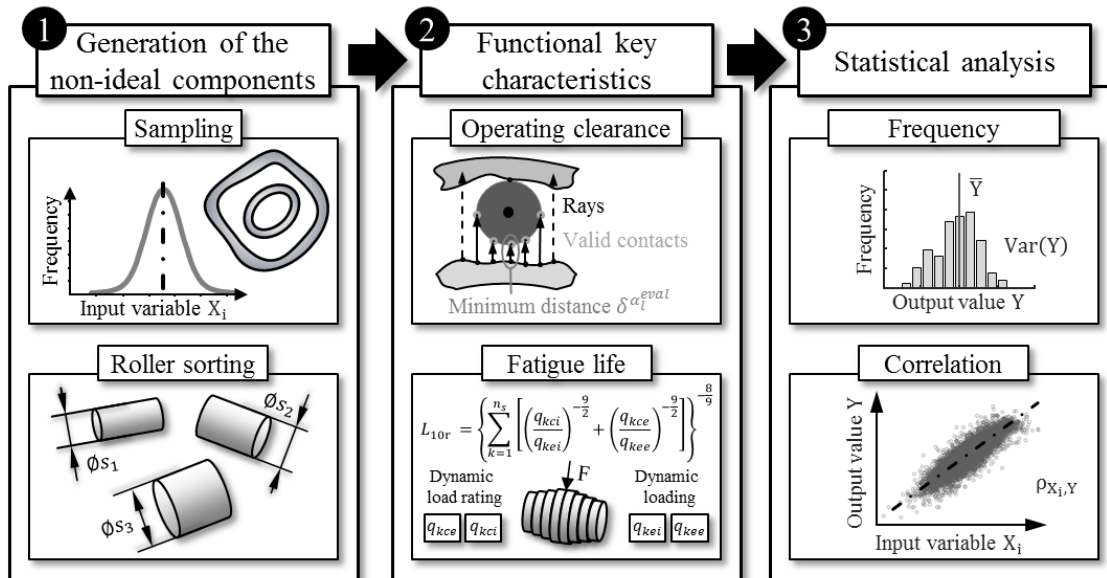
1 Generation of the non-ideal components

Sampling

Frequency

Input variable $X_i$

Roller sorting

$\phi s_1$

$\phi s_2$

$\phi s_3$

2 Functional key characteristics

Operating clearance

Rays

Valid contacts

Minimum distance $\delta^{\alpha_i^{eval}}$

Fatigue life

$L_{10r} = \left\{ \sum_{k=1}^{n_s} \left[ \left( \frac{q_{kci}}{q_{kei}} \right)^{-\frac{9}{2}} + \left( \frac{q_{kce}}{q_{kee}} \right)^{-\frac{9}{2}} \right] \right\}^{-\frac{8}{9}}$

Dynamic load rating

$q_{kce}$ $q_{kci}$

F

Dynamic loading

$q_{kei}$ $q_{kee}$

3 Statistical analysis

Frequency

$\overline{Y}$

Frequency

Var(Y)

Output value Y

Correlation

Output value Y

$\rho_{X_i,Y}$

Input variable $X_i$